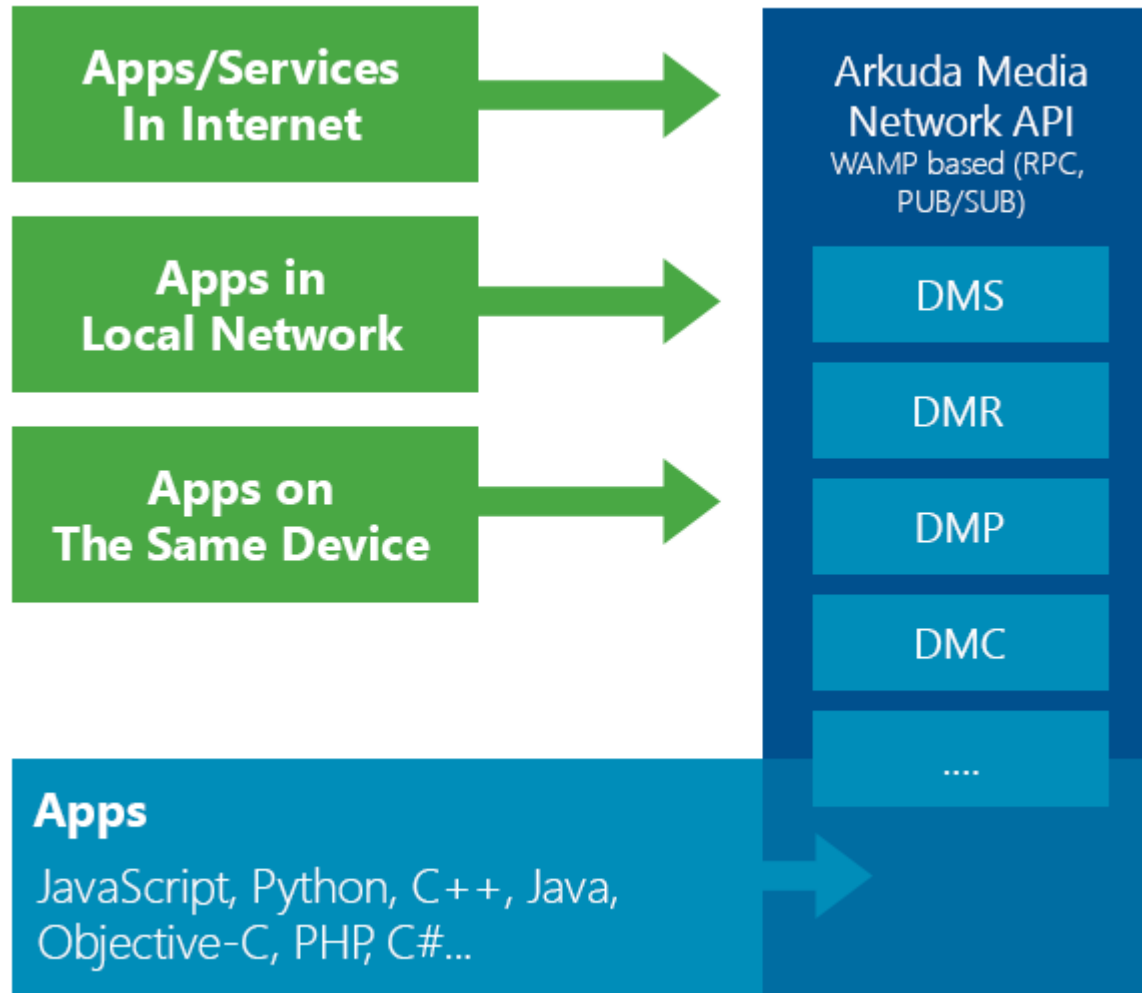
Apps/Services In Internet

Apps in Local Network

Apps on The Same Device

Arkuda Media Network API
WAMP based (RPC, PUB/SUB)

DMS

DMR

DMP

DMC

....

Apps

JavaScript, Python, C++, Java, Objective-C, PHP, C#...